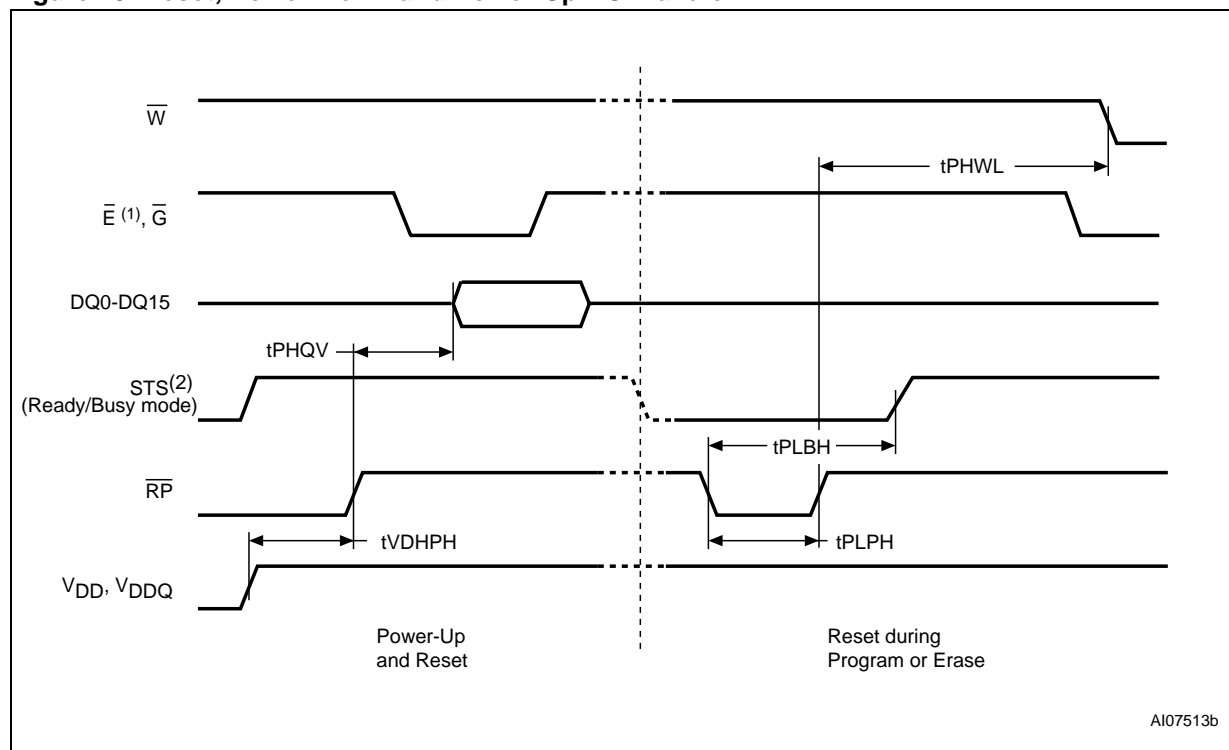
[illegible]

$\overline{W}$

tPHWL

$\overline{E}$ (1), $\overline{G}$

DQ0-DQ15

tPHQV

STS(2)
(Ready/Busy mode)

tPLBH

$\overline{RP}$

tVDHPH

tPLPH

$V_{DD}$, $V_{DDQ}$

Power-Up
and Reset

Reset during
Program or Erase

AI07513b